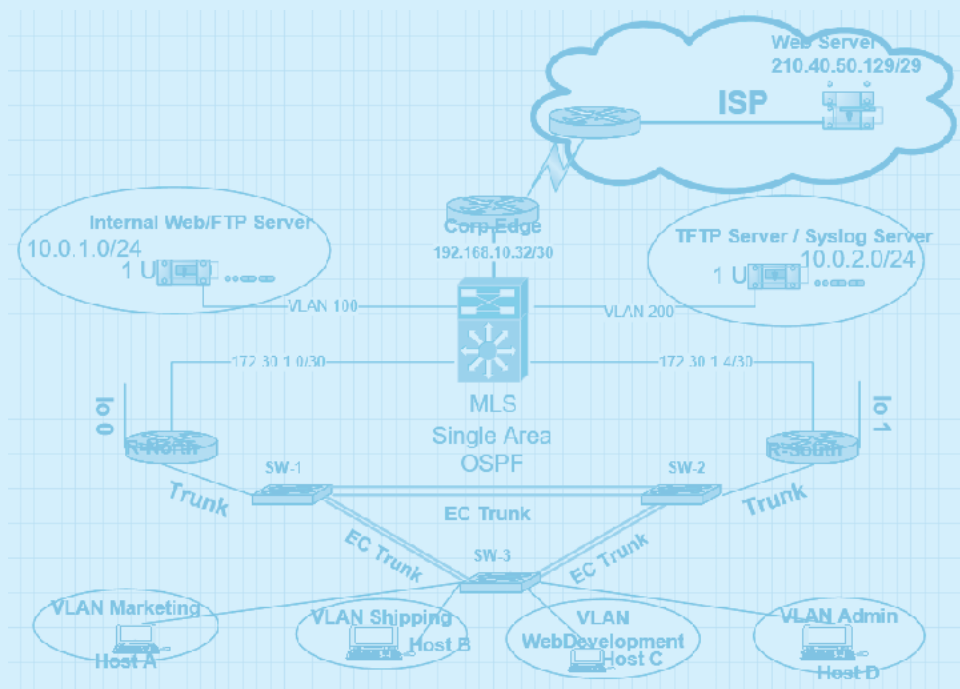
Web Server
210.40.50.129/29

ISP

Corp Edge
192.168.10.32/30

Internal Web/FTP Server
10.0.1.0/24
1 U

TFTP Server / Syslog Server
1 U
10.0.2.0/24

VLAN 100
VLAN 200

172.30.1.0/30
172.30.1.4/30

lo 0
lo 1

MLS
Single Area
OSPF

R-North
R-South

SW-1
SW-2

Trunk
Trunk

EC Trunk

EC Trunk
EC Trunk

SW-3

VLAN Marketing
Host A

VLAN Shipping
Host B

VLAN
WebDevelopment
Host C

VLAN Admin
Host D